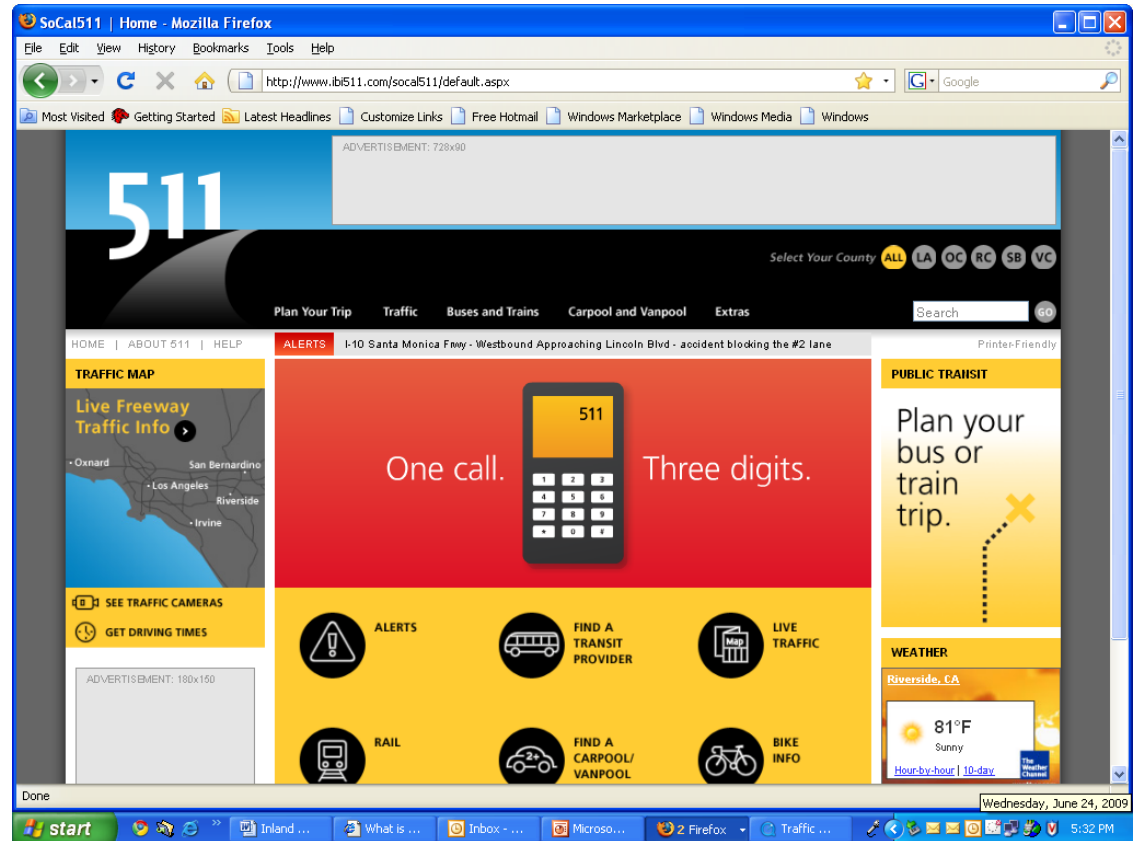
SoCal511 | Home - Mozilla Firefox

File Edit View History Bookmarks Tools Help

http://www.ibi511.com/socal511/default.aspx

Google

Most Visited Getting Started Latest Headlines Customize Links Free Hotmail Windows Marketplace Windows Media Windows

ADVERTISEMENT: 728x90

511

Select Your County ALL LA OC RC SB VC

Plan Your Trip Traffic Buses and Trains Carpool and Vanpool Extras

Search GO

HOME | ABOUT 511 | HELP

ALERTS I-10 Santa Monica Frwy - Westbound Approaching Lincoln Blvd - accident blocking the #2 lane

Printer-Friendly

TRAFFIC MAP

Live Freeway Traffic Info

Oxnard San Bernardino Los Angeles Riverside Irvine

SEE TRAFFIC CAMERAS

GET DRIVING TIMES

ADVERTISEMENT: 180x150

One call. 511 Three digits.

1 2 3 4 5 6 7 8 9 * 0 #

ALERTS

FIND A TRANSIT PROVIDER

Map

LIVE TRAFFIC

RAIL

2+

FIND A CARPOOL/ VANPOOL

BIKE INFO

PUBLIC TRANSIT

Plan your bus or train trip.

WEATHER

Riverside, CA

81°F

Sunny

Hour-by-hour | 10-day

The Weather Channel

Done

Wednesday, June 24, 2009

start

Inland ...

What is ...

Inbox - ...

Microso...

2 Firefox

Traffic ...

5:32 PM